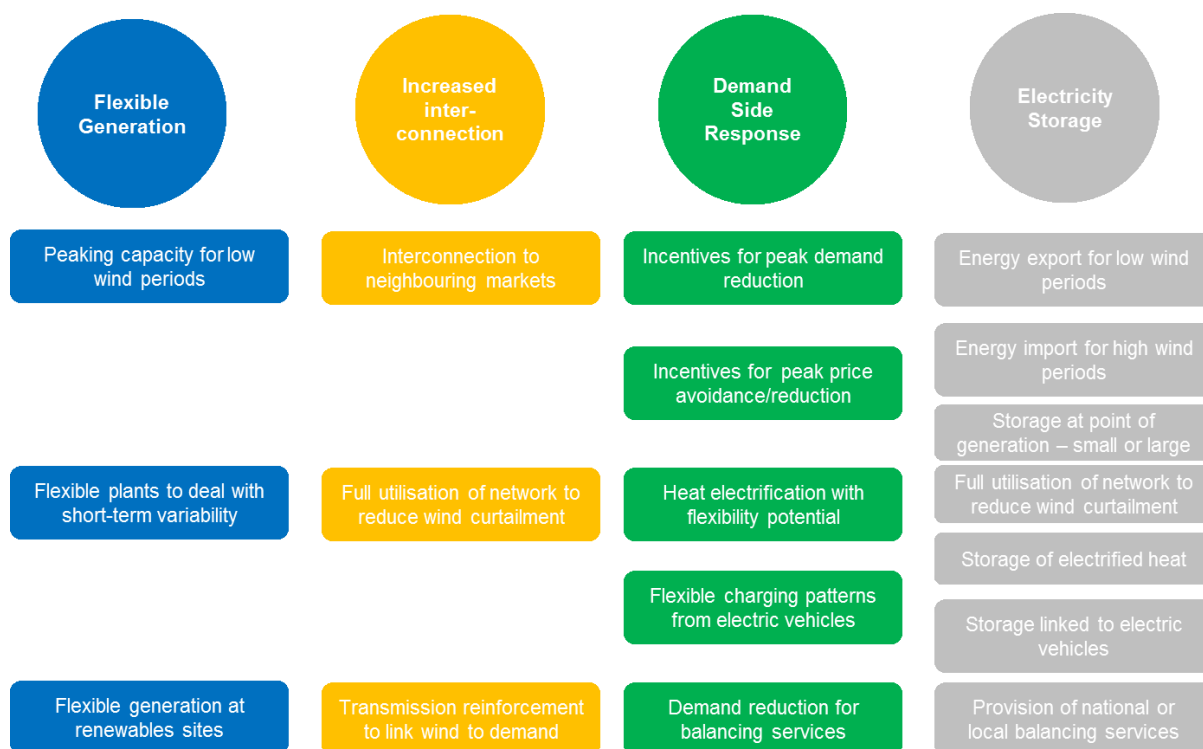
Flexible Generation

Increased inter-connection

Demand Side Response

Electricity Storage

Peaking capacity for low wind periods

Interconnection to neighbouring markets

Incentives for peak demand reduction

Energy export for low wind periods

Energy import for high wind periods

Incentives for peak price avoidance/reduction

Storage at point of generation – small or large

Flexible plants to deal with short-term variability

Full utilisation of network to reduce wind curtailment

Heat electrification with flexibility potential

Full utilisation of network to reduce wind curtailment

Storage of electrified heat

Flexible charging patterns from electric vehicles

Storage linked to electric vehicles

Flexible generation at renewables sites

Transmission reinforcement to link wind to demand

Demand reduction for balancing services

Provision of national or local balancing services